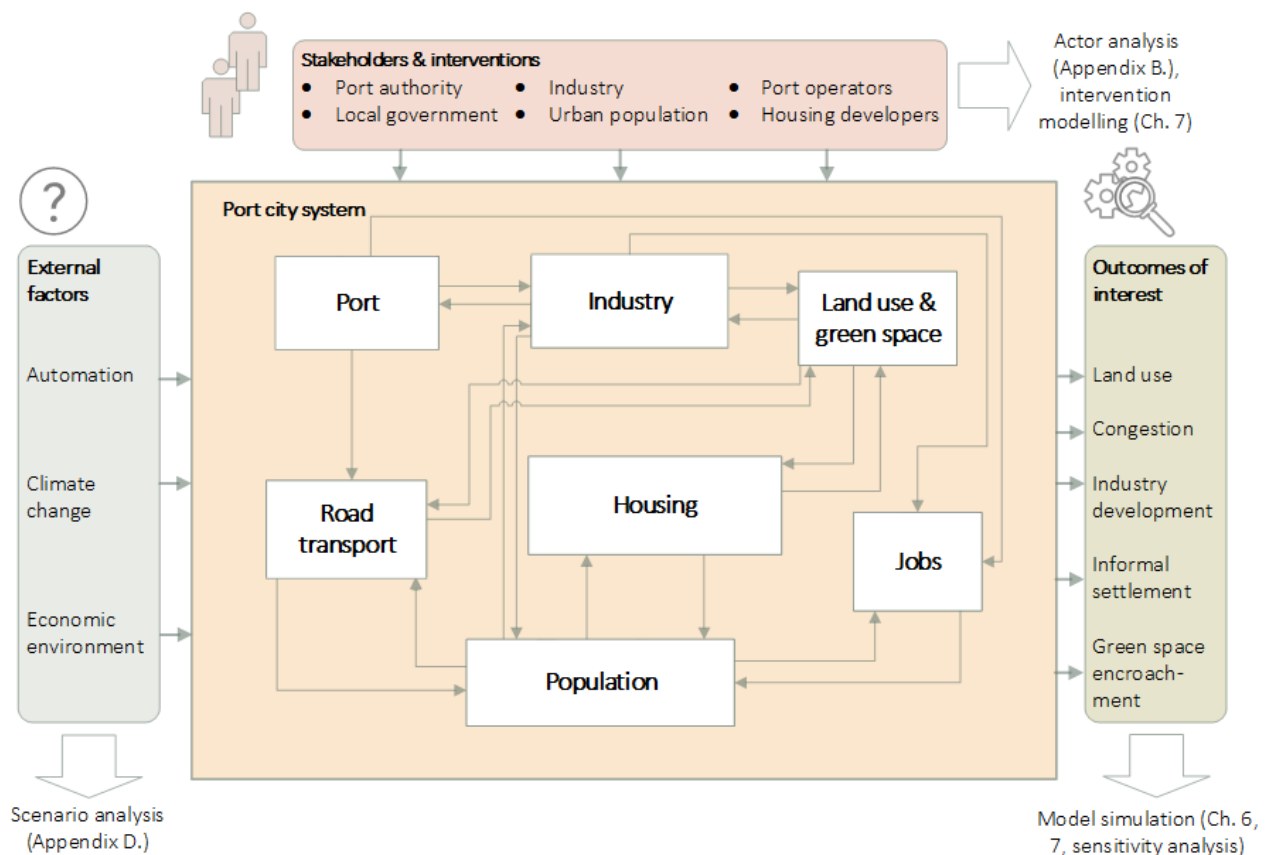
Stakeholders & interventions
- Port authority
- Local government
- Industry
- Urban population
- Port operators
- Housing developers

Actor analysis (Appendix B.), intervention modelling (Ch. 7)

?

External factors

Automation

Climate change

Economic environment

Scenario analysis (Appendix D.)

Port city system

Port

Industry

Land use & green space

Road transport

Housing

Jobs

Population

Outcomes of interest

Land use

Congestion

Industry development

Informal settlement

Green space encroach-ment

Model simulation (Ch. 6, 7, sensitivity analysis)